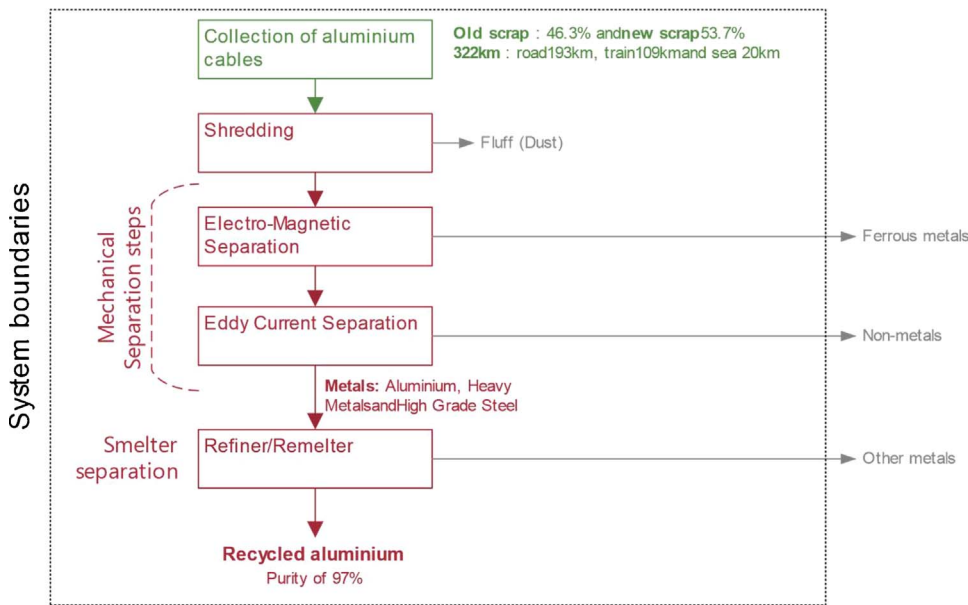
System boundaries

Collection of aluminium cables

Old scrap : 46.3% andnew scrap53.7%
322km : road193km, train109kmand sea 20km

Shredding

Fluff (Dust)

Mechanical Separation steps

Electro-Magnetic Separation

Ferrous metals

Eddy Current Separation

Non-metals

Metals: Aluminium, Heavy MetalsandHigh Grade Steel

Smelter separation

Refiner/Remelter

Other metals

Recycled aluminium
Purity of 97%